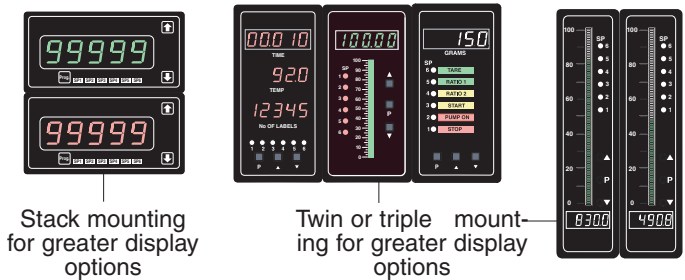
99999
Prog SP1 SP2 SP3 SP4 SP5 SP6
99999
Prog SP1 SP2 SP3 SP4 SP5 SP6

Stack mounting for greater display options

000.10
TIME
920
TEMP
12345
No OF LABELS
1 2 3 4 5 6
P ▲ ▼

100.00
SP
1 2 3 4 5 6
100 90 80 70 60 50 40 30 20 10 0
▲ P ▼

150
GRAMS
SP
6 TARE
5 RATIO 1
4 RATIO 2
3 START
2 PUMP ON
1 STOP
P ▲ ▼

Twin or triple mounting for greater display options

100
SP
6 5 4 3 2 1
80
60
40
20
0
▲ P ▼
8300

100
SP
6 5 4 3 2 1
80
60
40
20
0
▲ P ▼
4908